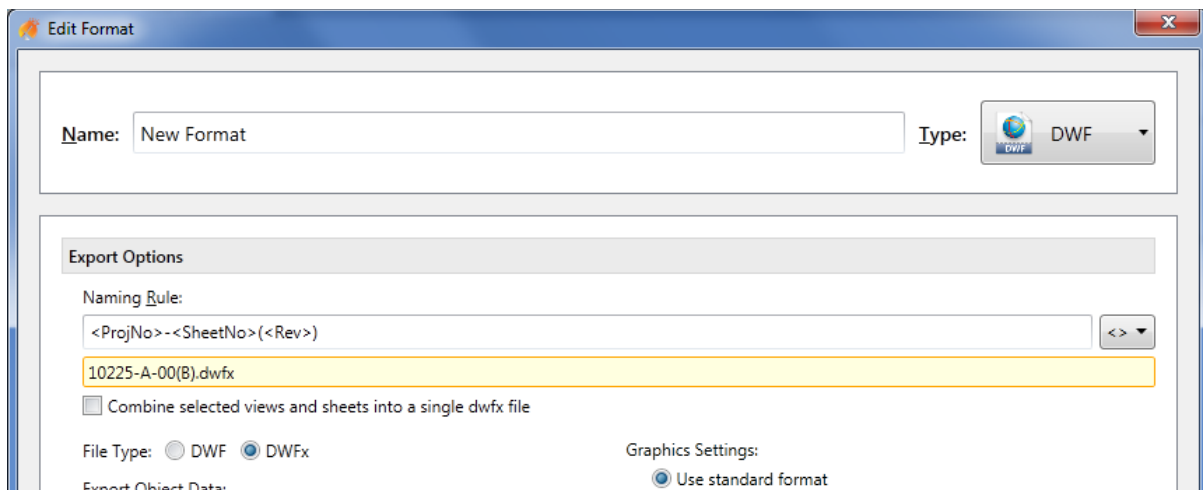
Edit Format

Name: New Format

Type: DWF

Export Options

Naming Rule:

<ProjNo>-<SheetNo>(<Rev>)

<>

10225-A-00(B).dwfx

Combine selected views and sheets into a single dwfx file

File Type: DWF DWFx

Graphics Settings:

Use standard format

Export Object Data: